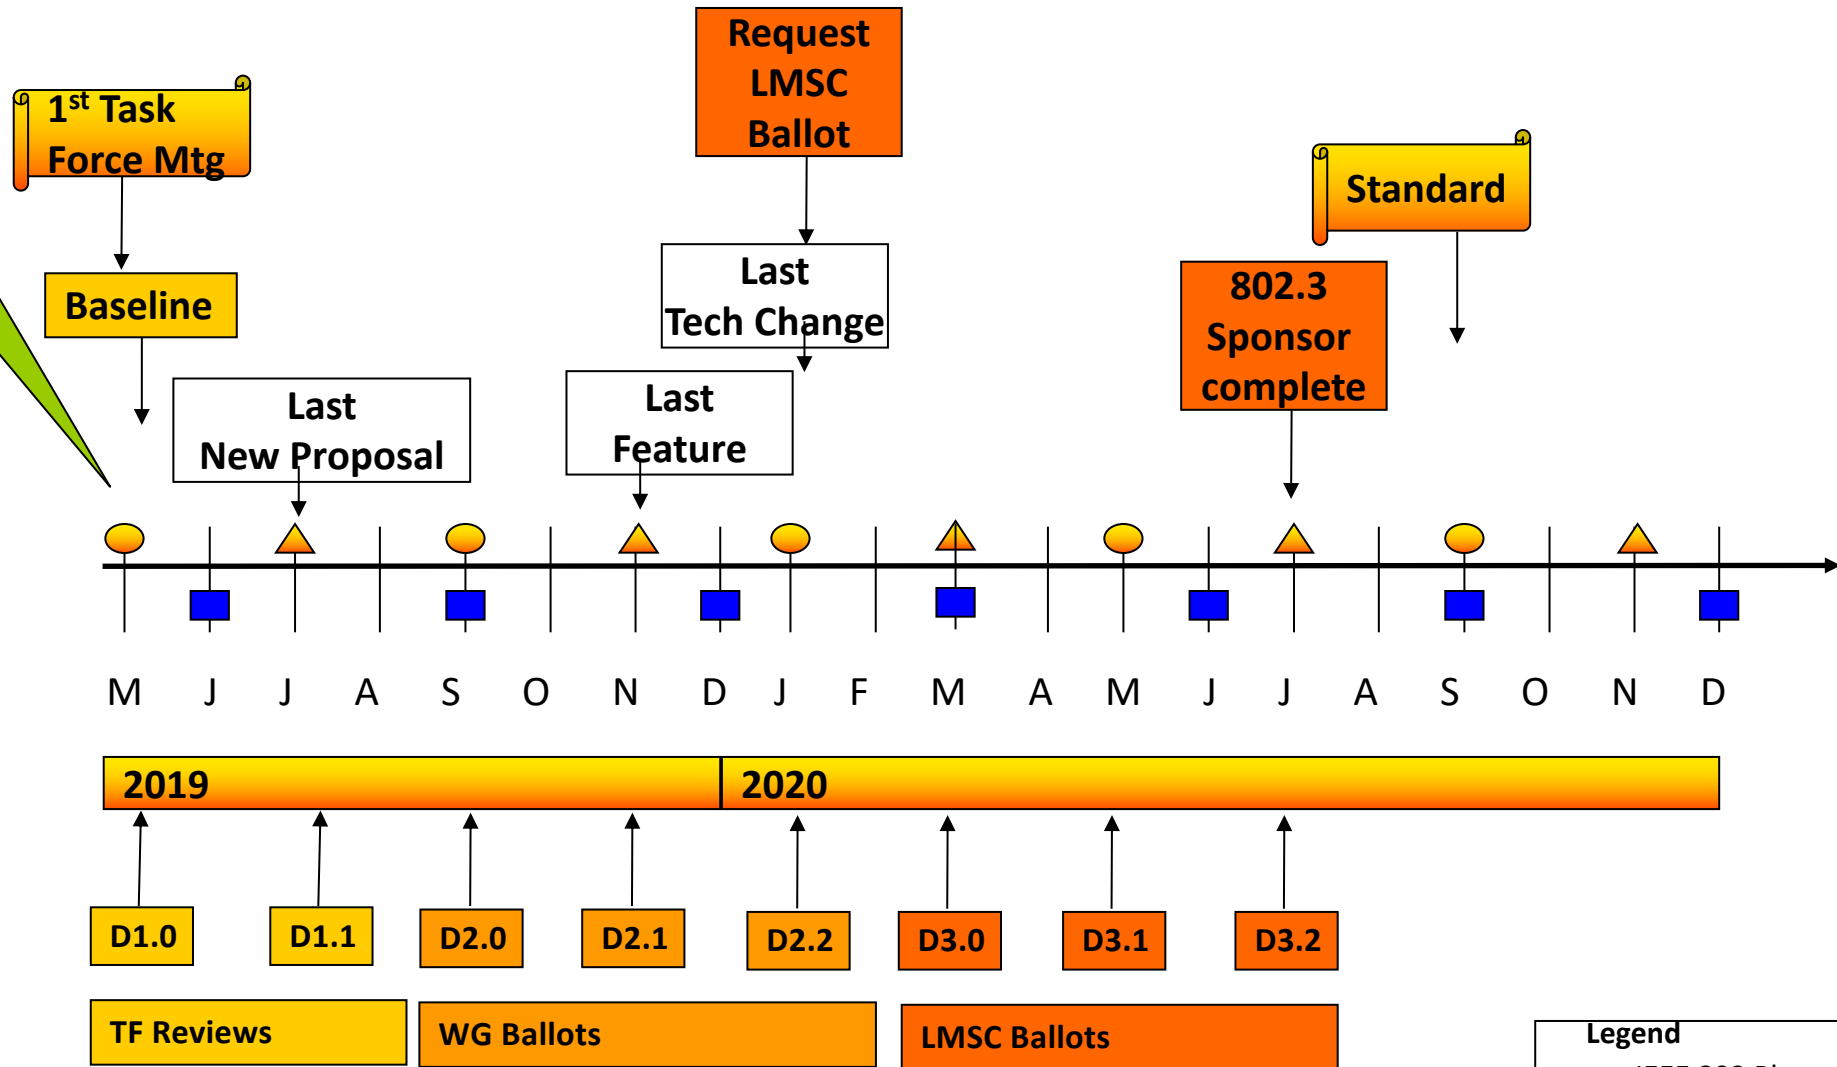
1$^{st}$ Task Force Mtg

Baseline

Last New Proposal

Request LMSC Ballot

Last Tech Change

Last Feature

802.3 Sponsor complete

Standard

M J J A S O N D J F M A M J J A S O N D

2019

2020

D1.0

D1.1

D2.0

D2.1

D2.2

D3.0

D3.1

D3.2

TF Reviews

WG Ballots

LMSC Ballots

Legend

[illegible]